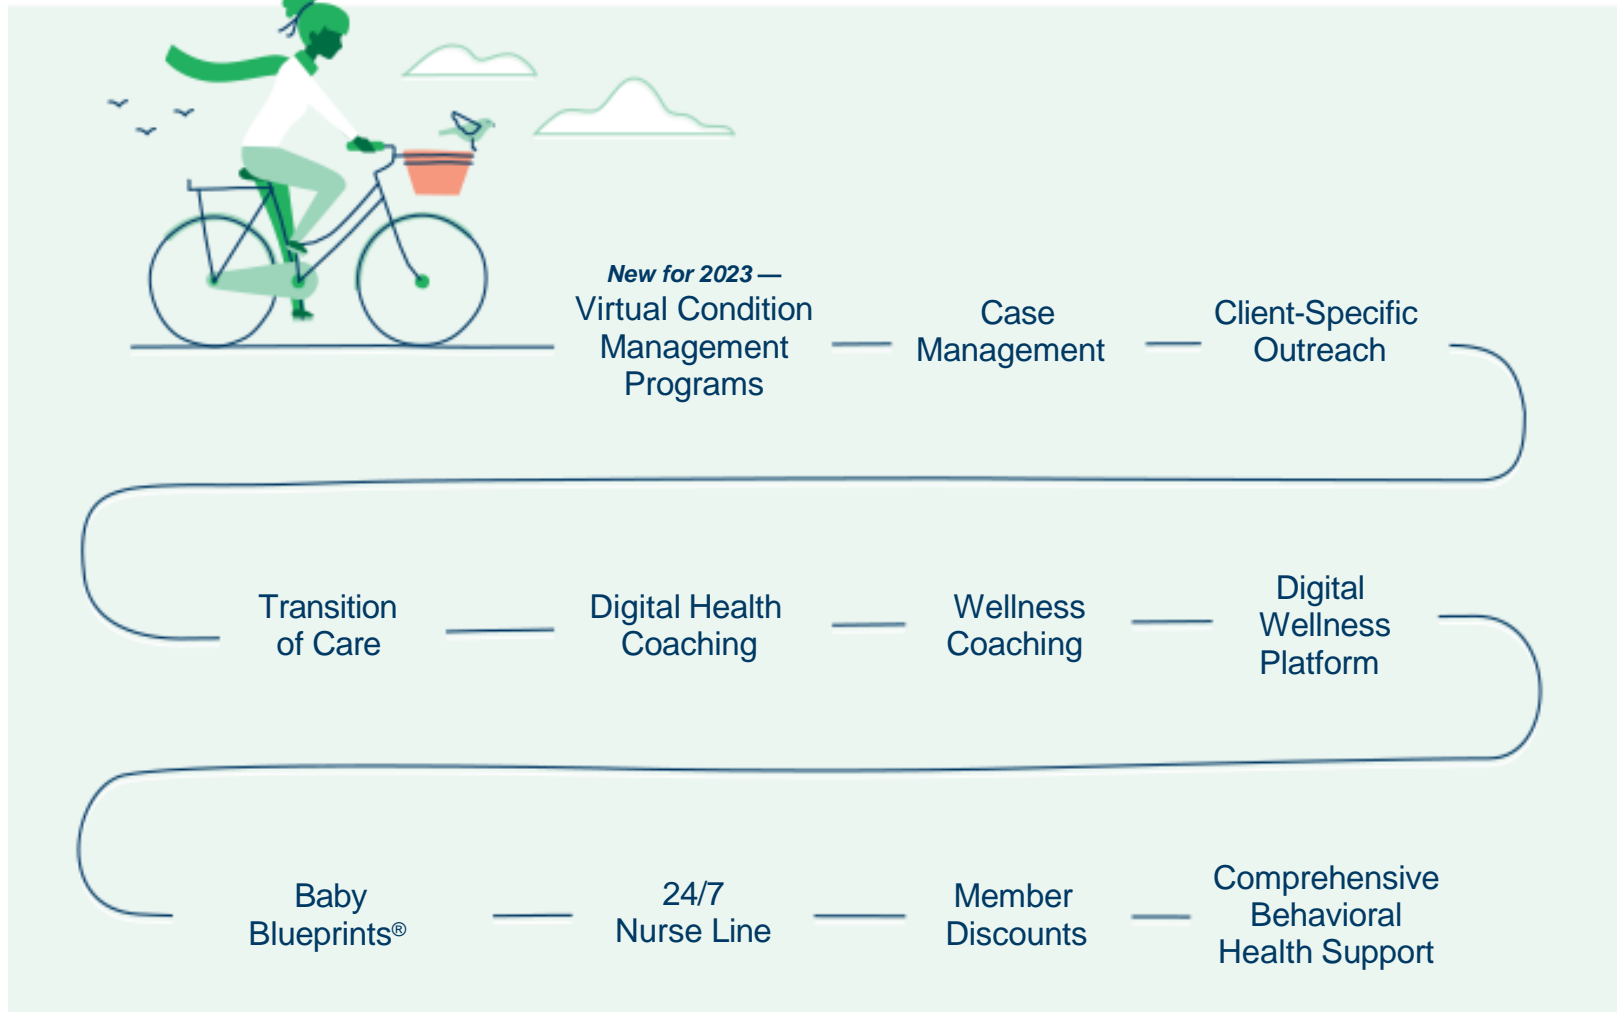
New for 2023 —
Virtual Condition Management Programs

Case Management

Client-Specific Outreach

Transition of Care

Digital Health Coaching

Wellness Coaching

Digital Wellness Platform

Baby Blueprints®

24/7 Nurse Line

Member Discounts

Comprehensive Behavioral Health Support